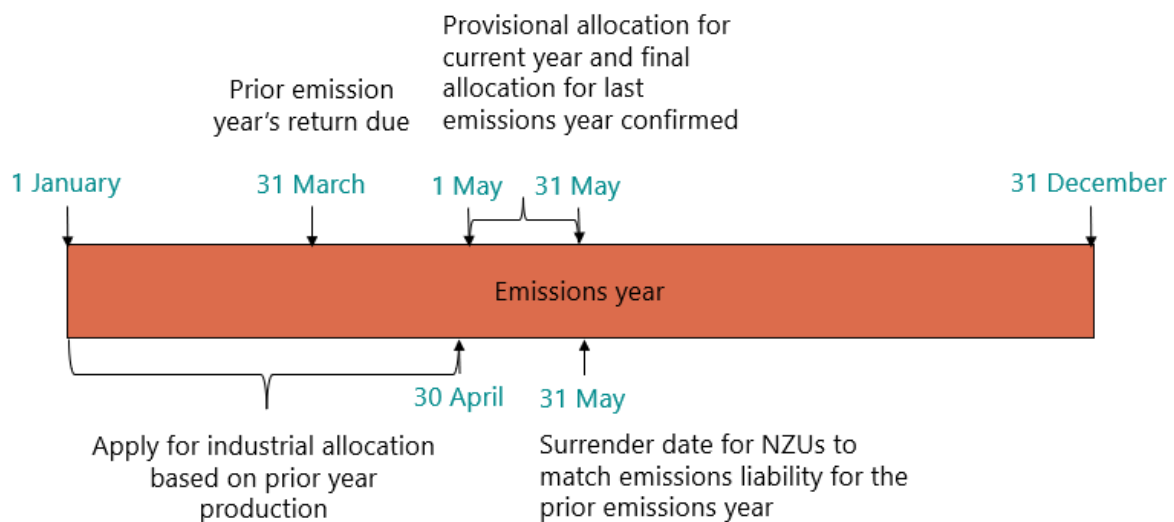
Provisional allocation for current year and final allocation for last emissions year confirmed

Prior emission year's return due

1 January

31 March

1 May

31 May

31 December

Emissions year

30 April

31 May

Apply for industrial allocation based on prior year production

Surrender date for NZUs to match emissions liability for the prior emissions year